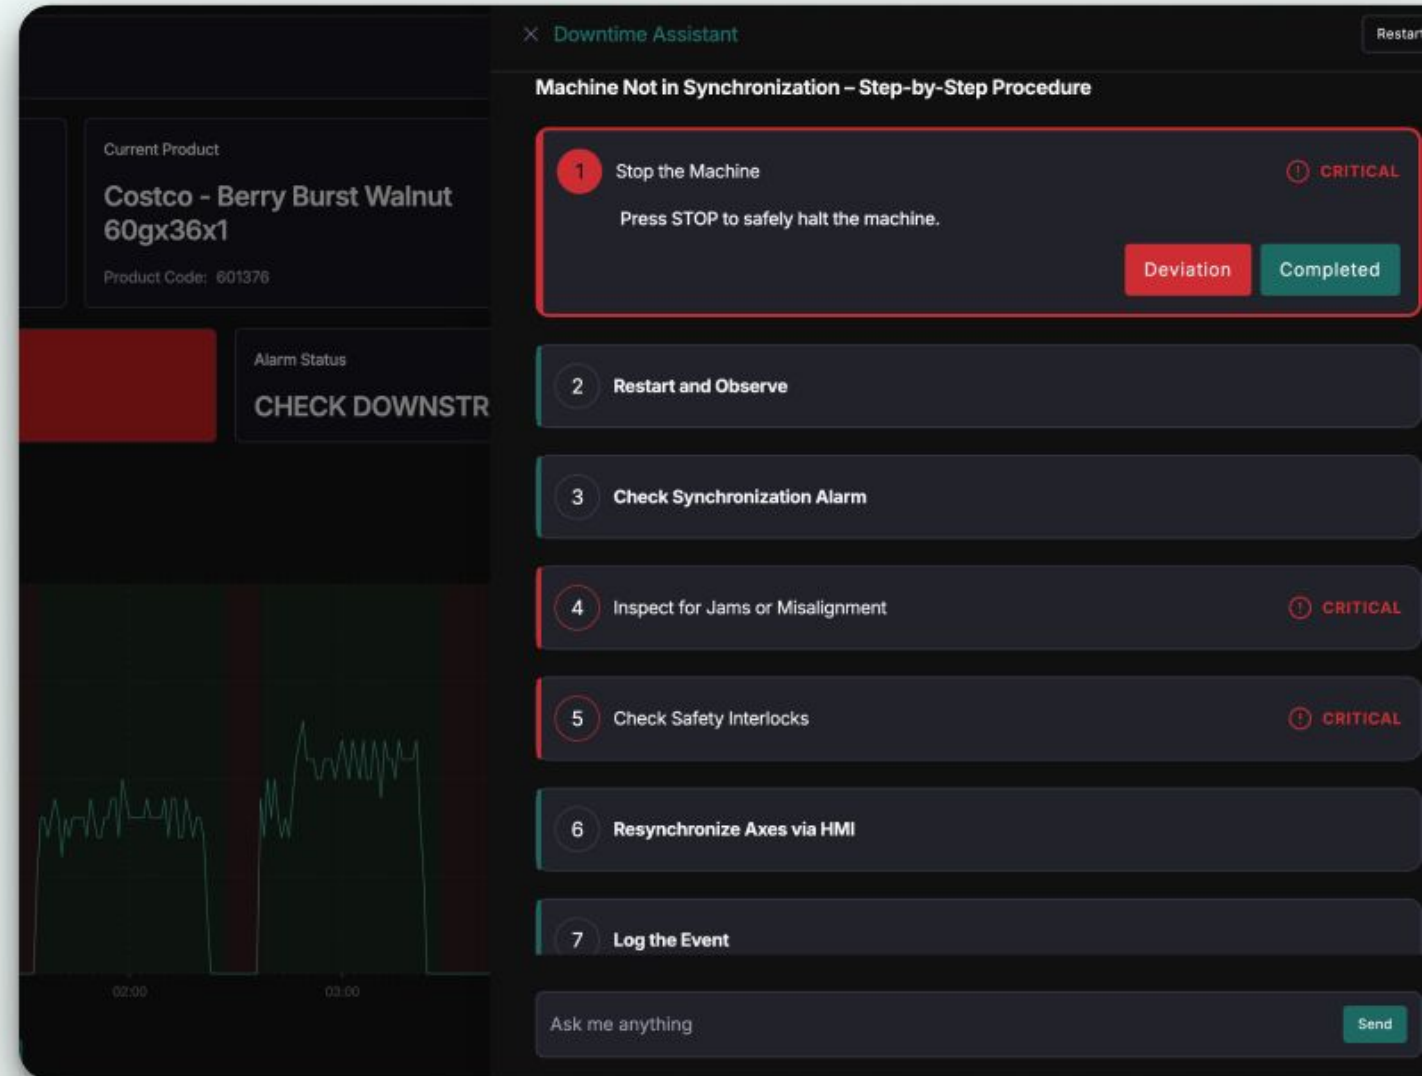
Current Product

Costco - Berry Burst Walnut 60gx36x1

Product Code: 601376

Alarm Status

CHECK DOWNSTR

02:00

03:00

× Downtime Assistant

Restar

Machine Not in Synchronization – Step-by-Step Procedure

1 Stop the Machine

CRITICAL

Press STOP to safely halt the machine.

Deviation

Completed

2 Restart and Observe

3 Check Synchronization Alarm

4 Inspect for Jams or Misalignment

CRITICAL

5 Check Safety Interlocks

CRITICAL

6 Resynchronize Axes via HMI

7 Log the Event

Ask me anything

Send